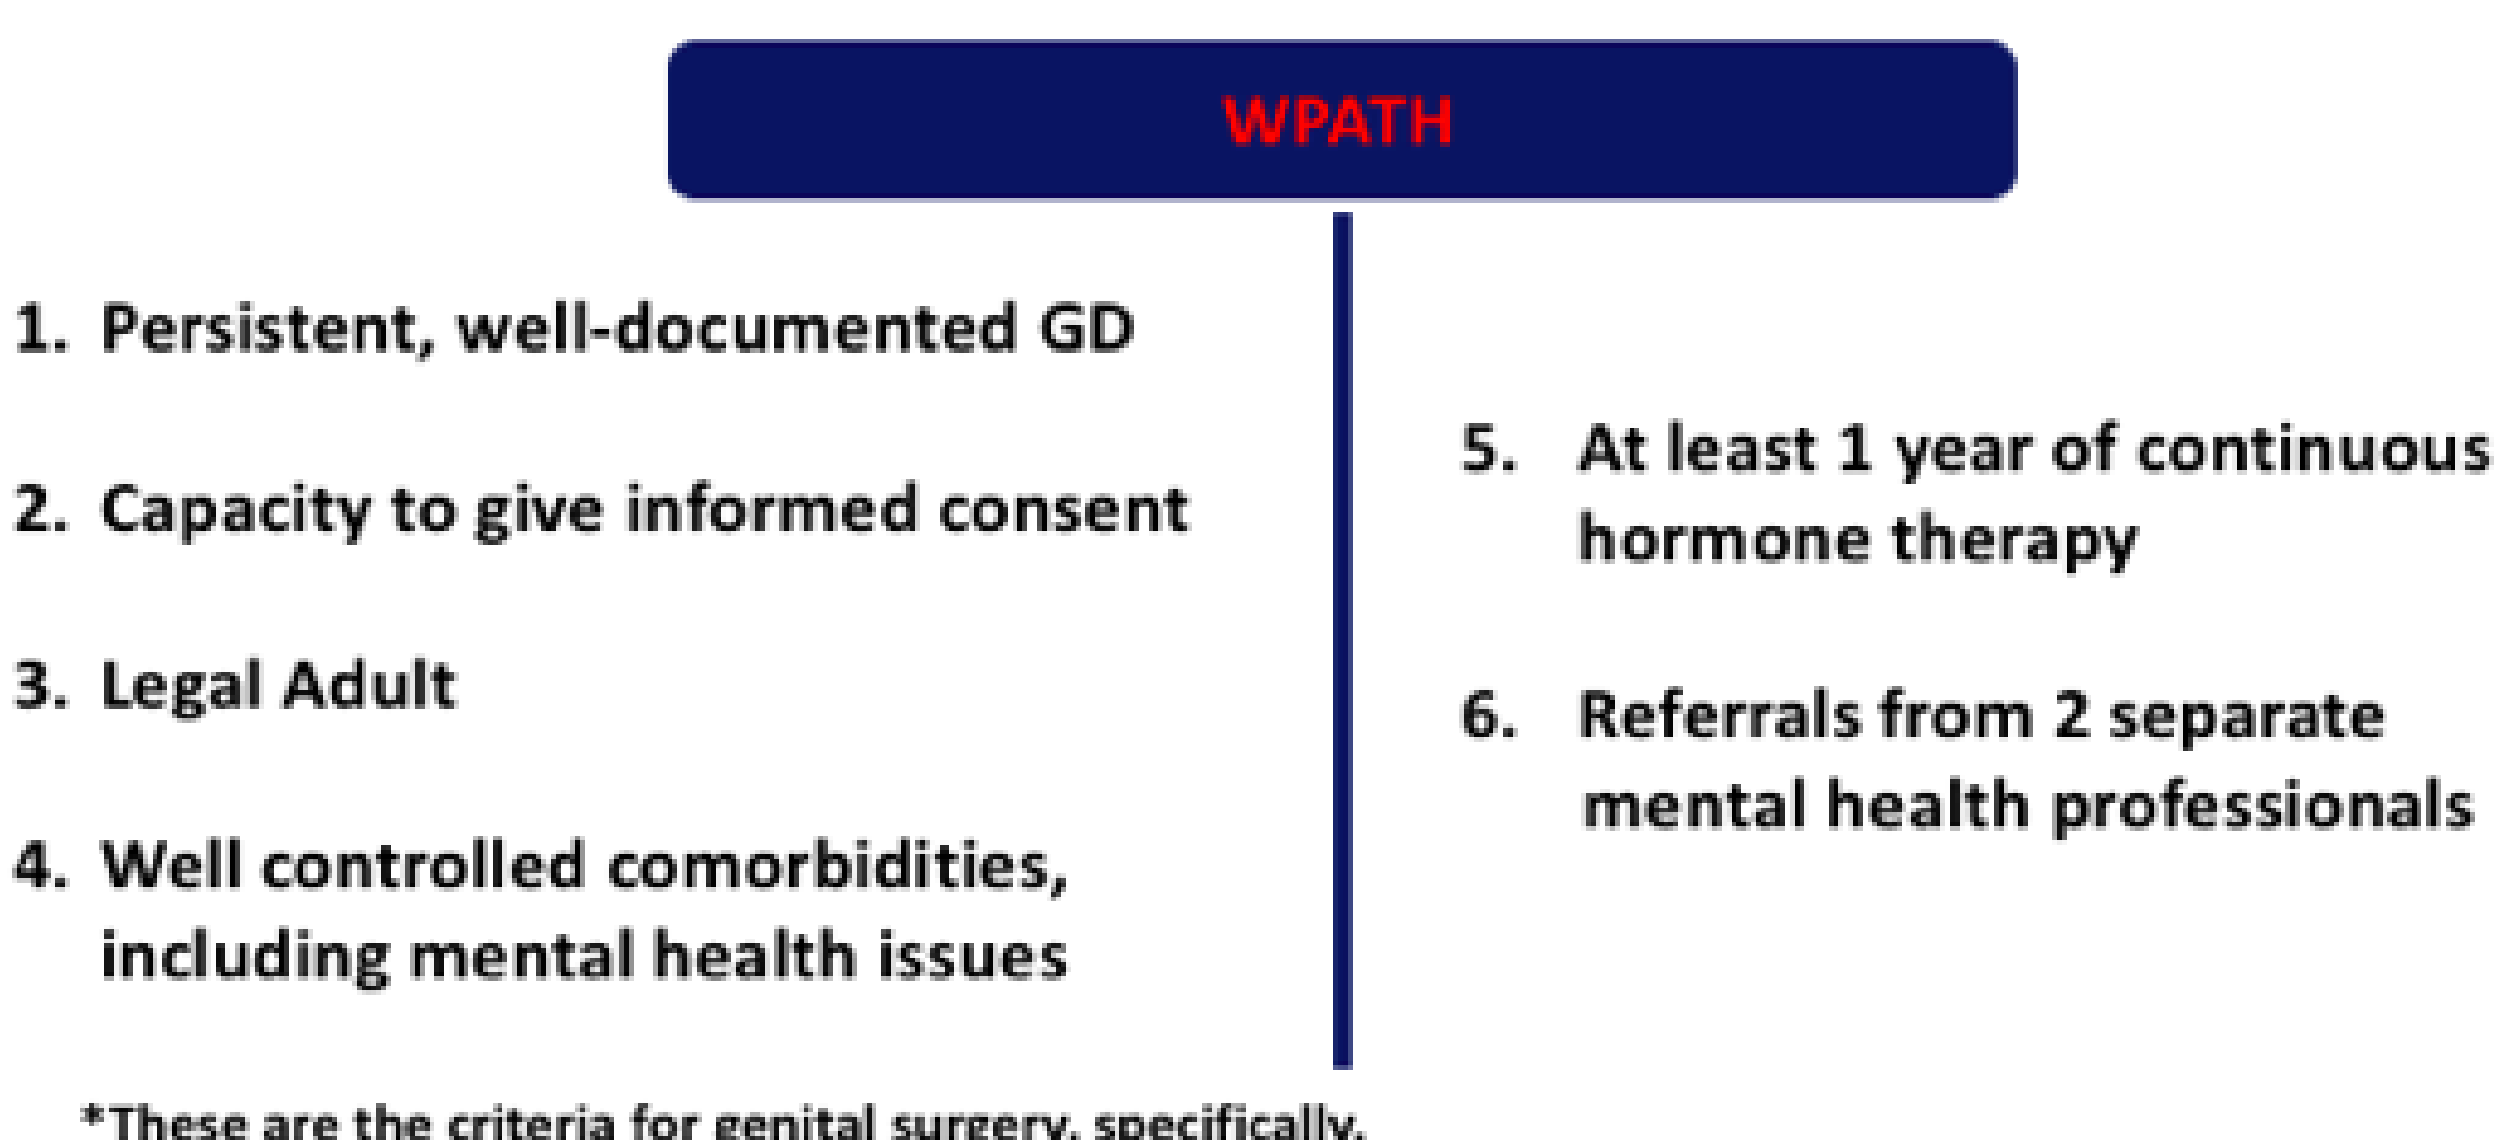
WPATH

1. Persistent, well-documented GD

2. Capacity to give informed consent

3. Legal Adult

4. Well controlled comorbidities, including mental health issues

5. At least 1 year of continuous hormone therapy

6. Referrals from 2 separate mental health professionals

*These are the criteria for genital surgery, specifically.